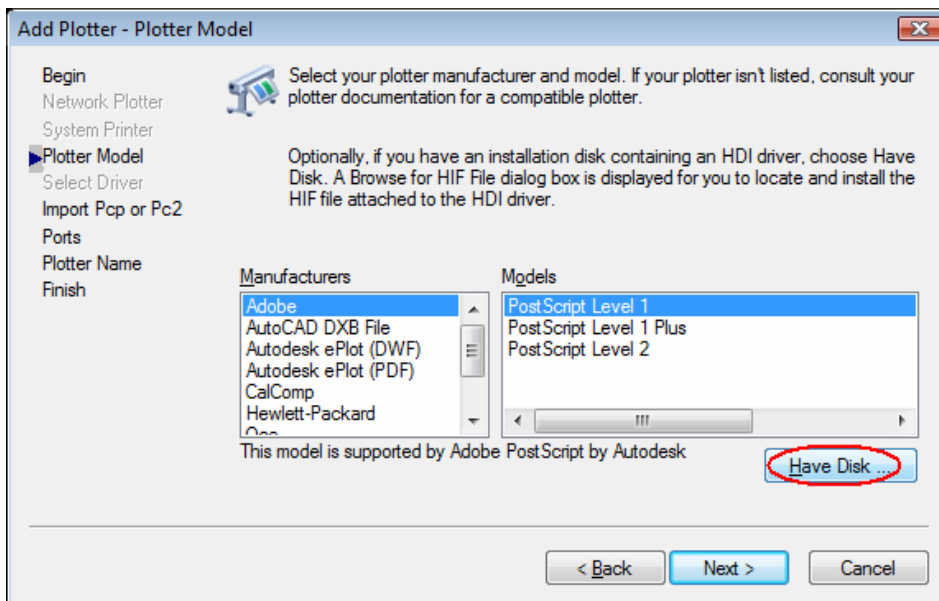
Add Plotter - Plotter Model

Begin
Network Plotter
System Printer
Plotter Model
Select Driver
Import Pcp or Pc2
Ports
Plotter Name
Finish

Select your plotter manufacturer and model. If your plotter isn't listed, consult your plotter documentation for a compatible plotter.

Optionally, if you have an installation disk containing an HDI driver, choose Have Disk. A Browse for HIF File dialog box is displayed for you to locate and install the HIF file attached to the HDI driver.

Manufacturers
Adobe
AutoCAD DXB File
Autodesk ePlot (DWF)
Autodesk ePlot (PDF)
CalComp
Hewlett-Packard
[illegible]

Models
PostScript Level 1
PostScript Level 1 Plus
PostScript Level 2

This model is supported by Adobe PostScript by Autodesk

Have Disk ...

< Back
Next >
Cancel